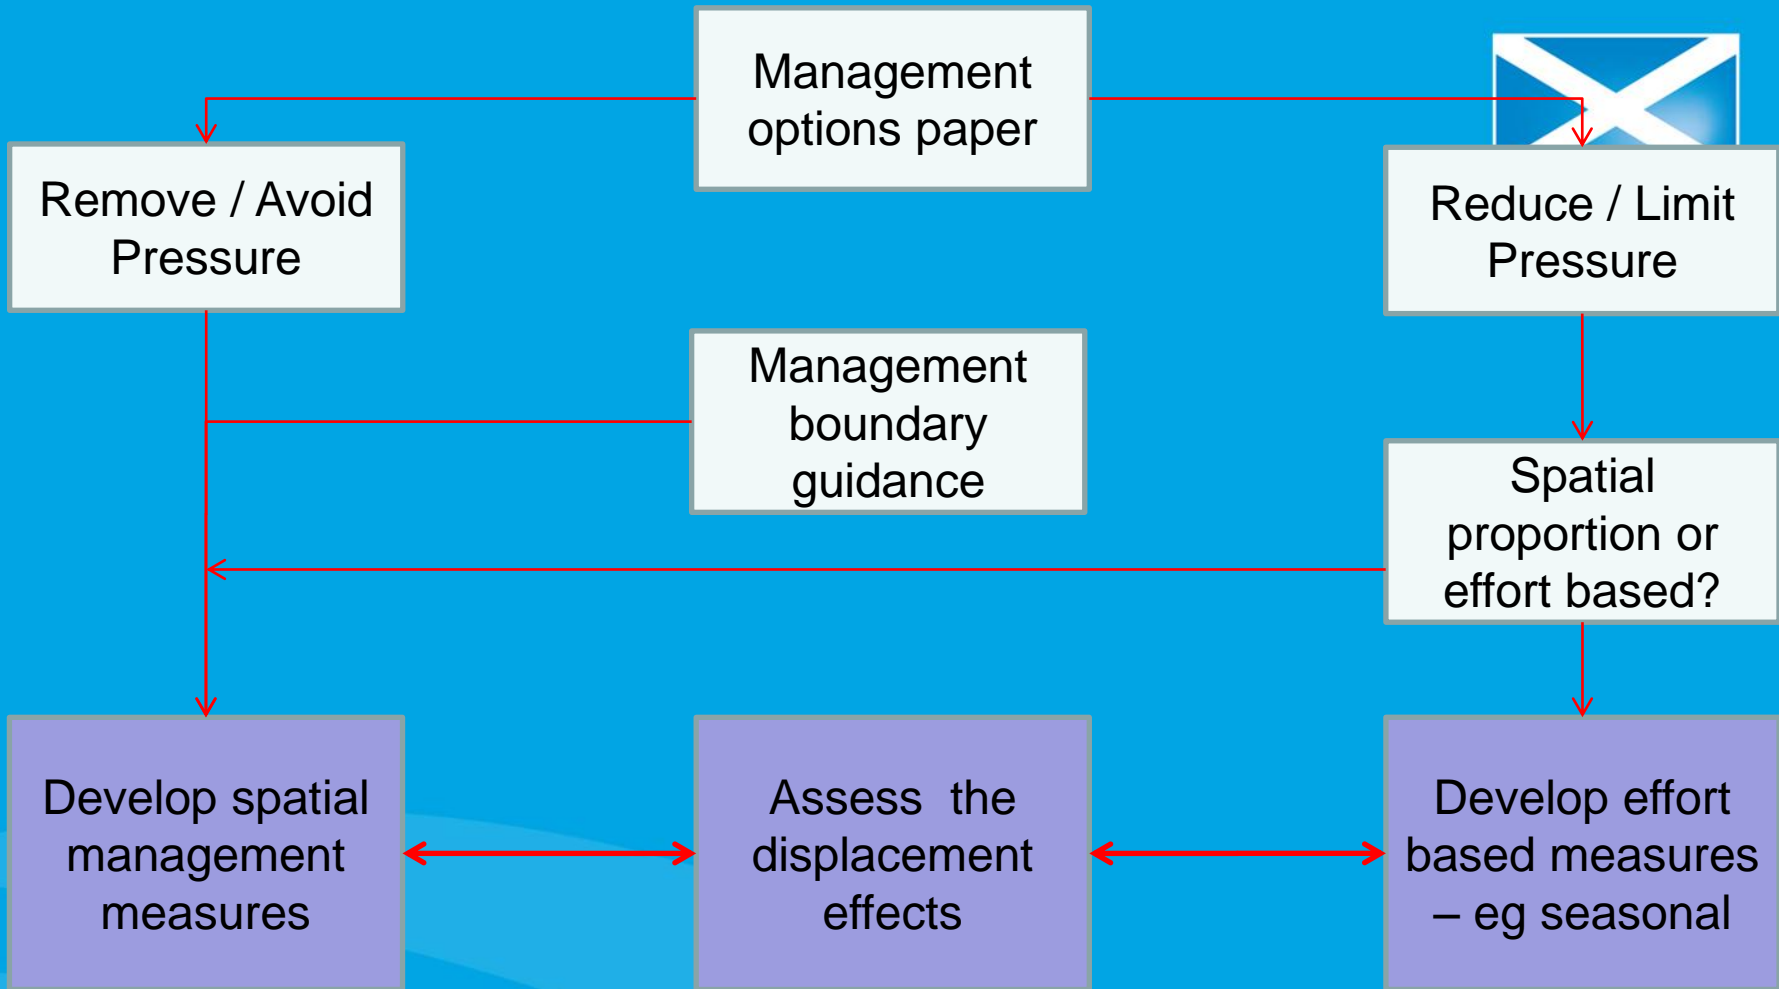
Management options paper

Remove / Avoid Pressure

Reduce / Limit Pressure

Management boundary guidance

Spatial proportion or effort based?

Develop spatial management measures

Assess the displacement effects

Develop effort based measures – eg seasonal